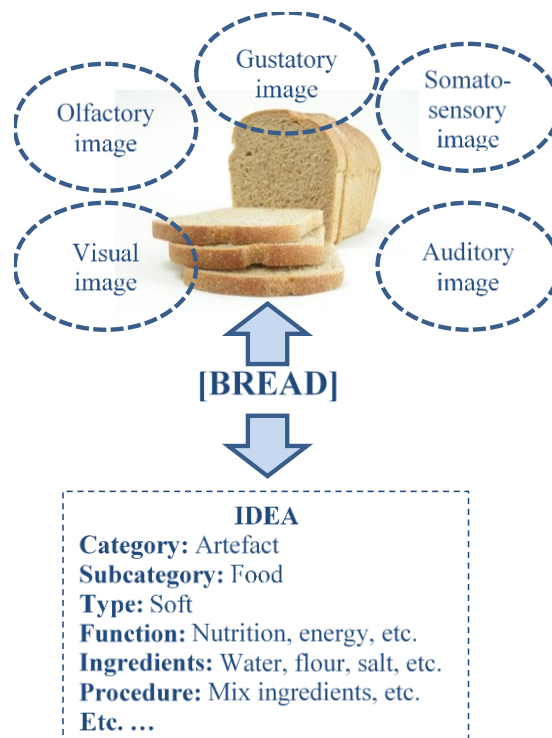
Gustatory image

Olfactory image

Somato-sensory image

Visual image

Auditory image

[BREAD]

IDEA
**Category:** Artefact
**Subcategory:** Food
**Type:** Soft
**Function:** Nutrition, energy, etc.
**Ingredients:** Water, flour, salt, etc.
**Procedure:** Mix ingredients, etc.
**Etc. …**